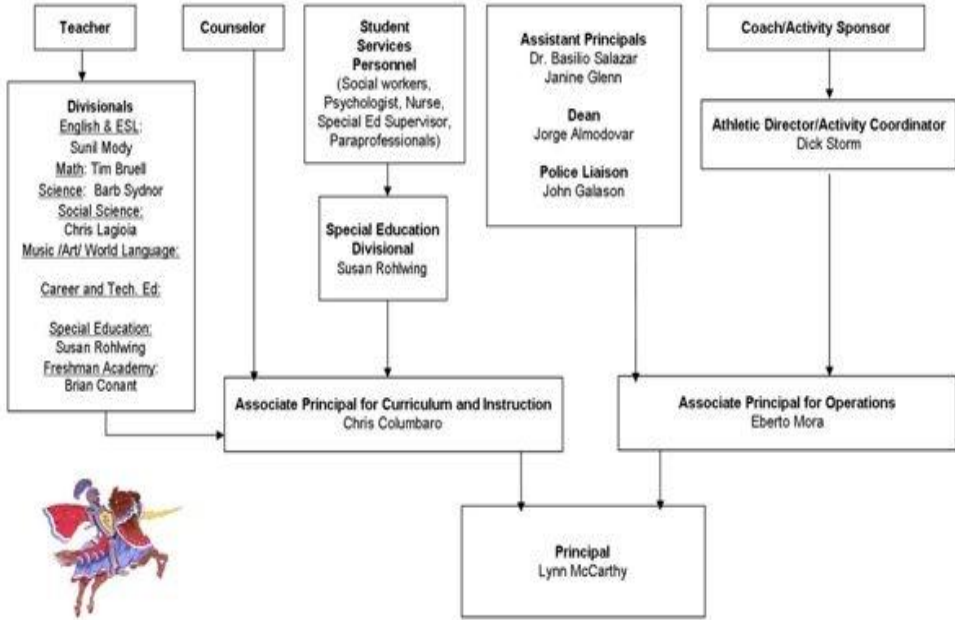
Teacher

Counselor

Student Services Personnel
(Social workers, Psychologist, Nurse, Special Ed Supervisor, Paraprofessionals)

Assistant Principals
Dr. Basilio Salazar
Janine Glenn

Dean
Jorge Almodovar

Police Liaison
John Galason

Coach/Activity Sponsor

Divisionals
English & ESL:
Sunil Mody
Math: Tim Bruell
Science: Barb Sydnor
Social Science:
Chris Lagioia
Music /Art/ World Language:

Career and Tech. Ed:

Special Education:
Susan Rohlwing
Freshman Academy:
Brian Conant

Special Education Divisional
Susan Rohlwing

Athletic Director/Activity Coordinator
Dick Storm

Associate Principal for Curriculum and Instruction
Chris Columbaro

Associate Principal for Operations
Eberto Mora

Principal
Lynn McCarthy